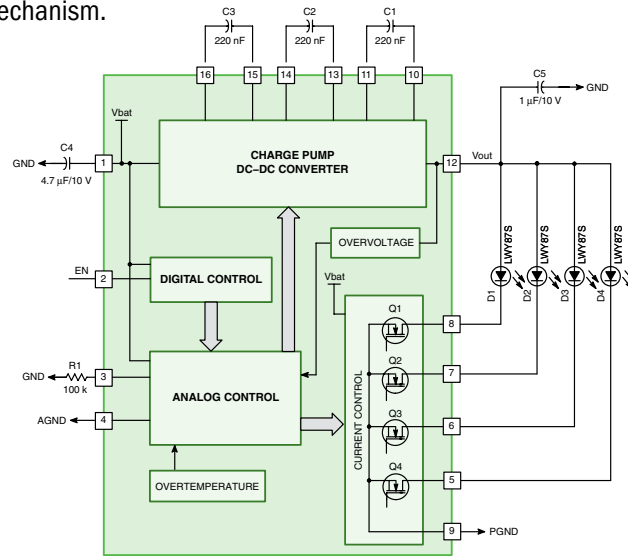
echanism.

C3
220 nF
C2
220 nF
C1
220 nF
16 15 14 13 11 10

C5
1 µF/10 V
GND

Vbat
C4
GND
4.7 µF/10 V
1
CHARGE PUMP
DC–DC CONVERTER
12
Vout

OVERVOLTAGE
LWY87S
LWY87S
LWY87S
LWY87S
EN
2
DIGITAL CONTROL
Vbat
D1
D2
D3
D4
Q1
8
Q2
R1
GND
100 k
3
ANALOG CONTROL
7
CURRENT CONTROL
Q3
AGND
4
6
Q4
OVERTEMPERATURE
5
9
PGND